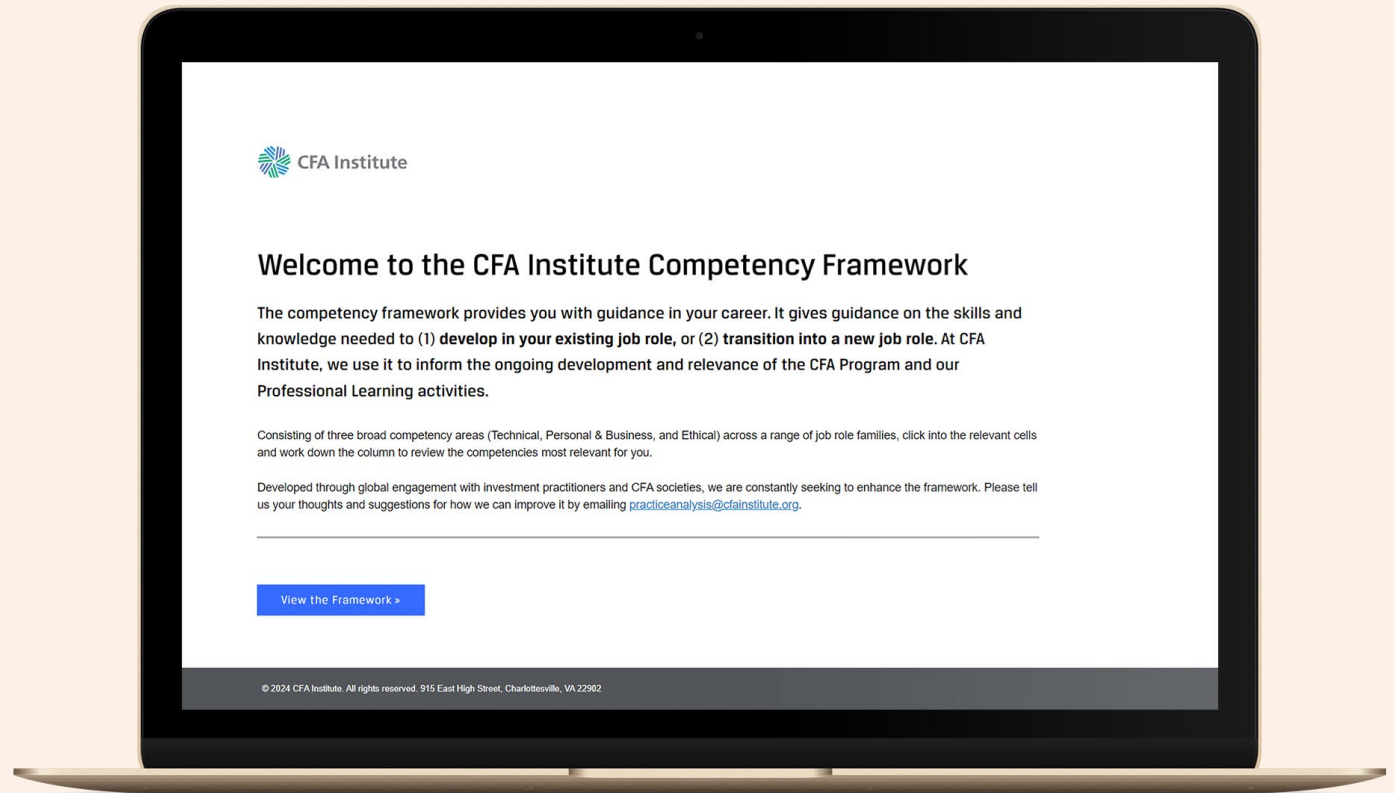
CFA Institute

Welcome to the CFA Institute Competency Framework

The competency framework provides you with guidance in your career. It gives guidance on the skills and knowledge needed to (1) develop in your existing job role, or (2) transition into a new job role. At CFA Institute, we use it to inform the ongoing development and relevance of the CFA Program and our Professional Learning activities.

Consisting of three broad competency areas (Technical, Personal & Business, and Ethical) across a range of job role families, click into the relevant cells and work down the column to review the competencies most relevant for you.

Developed through global engagement with investment practitioners and CFA societies, we are constantly seeking to enhance the framework. Please tell us your thoughts and suggestions for how we can improve it by emailing practiceanalysis@cfainstitute.org.

View the Framework »

© 2024 CFA Institute. All rights reserved. 915 East High Street, Charlottesville, VA 22902